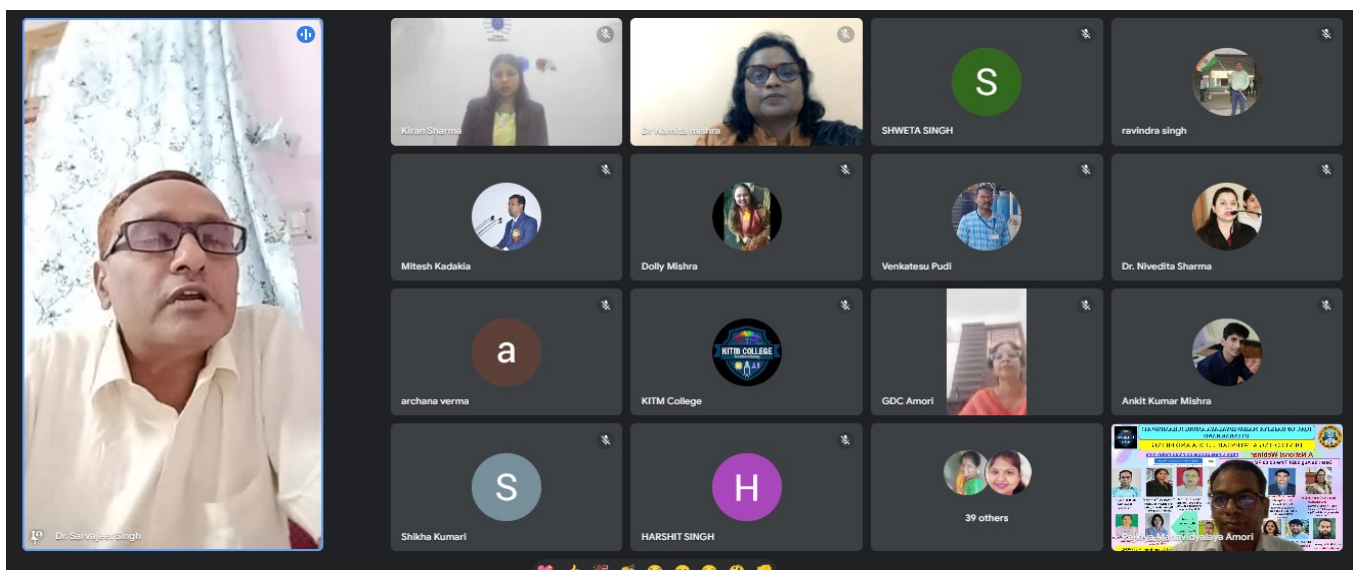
Dr. Sarvajeet Singh

Kiran Sharma

Dr Namita mishra

S

SHWETA SINGH

ravindra singh

Mitesh Kadakia

Dolly Mishra

Venkatesu Pudi

Dr. Nivedita Sharma

a

archana verma

KITM COLLEGE

KITM College

GDC Amori

Ankit Kumar Mishra

S

Shikha Kumari

H

HARSHIT SINGH

39 others

A National Webinar

Rajkiya Mahavidyalaya Amori